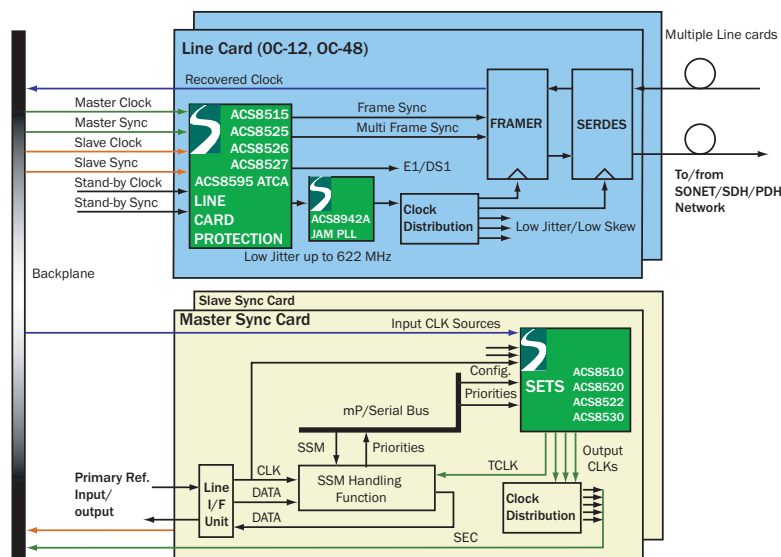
Line Card (OC-12, OC-48)

Multiple Line cards

Recovered Clock

Master Clock

Master Sync

Slave Clock

Slave Sync

Stand-by Clock

Stand-by Sync

ACS8515
ACS8525
ACS8526
ACS8527
ACS8595 ATCA
LINE
CARD
PROTECTION

Frame Sync

Multi Frame Sync

E1/DS1

FRAMER

SERDES

To/from
SONET/SDH/PDH
Network

ACS8942A
JAM PLL

Clock
Distribution

Low Jitter/Low Skew

Low Jitter up to 622 MHz

Backplane

Slave Sync Card

Master Sync Card

Input CLK Sources

Config.

Priorities

SETS

ACS8510
ACS8520
ACS8522
ACS8530

mP/Serial Bus

SSM

Priorities

Primary Ref.
Input/
output

Line
I/F
Unit

CLK

DATA

DATA

SSM Handling
Function

TCLK

Output
CLKs

Clock
Distribution

SEC